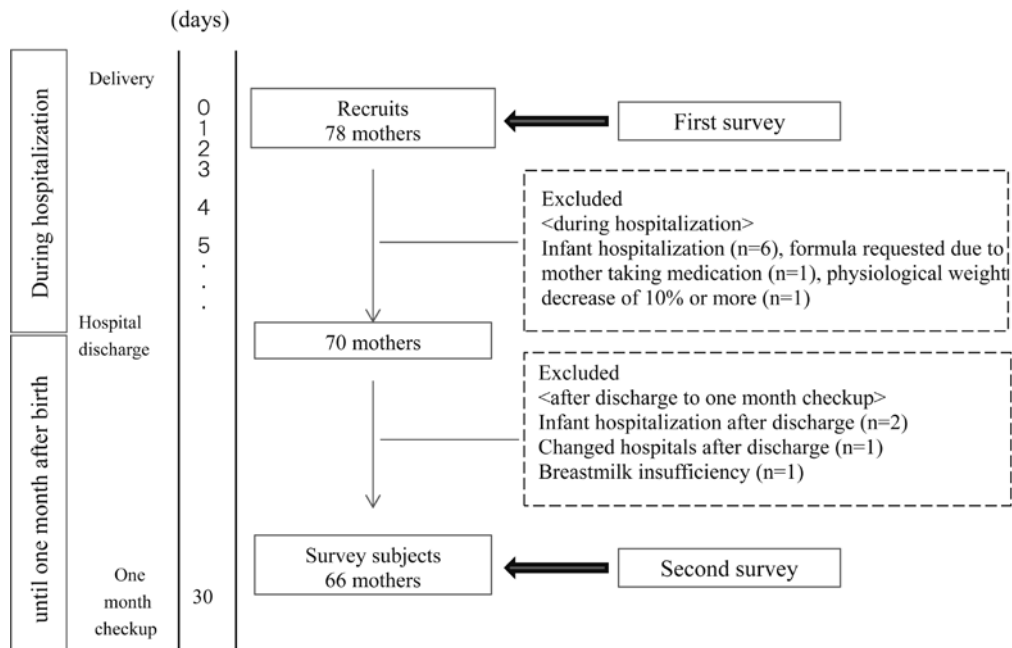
(days)

During hospitalization

Delivery

0
1
2
3
4
5
.
.
.

Hospital discharge

until one month after birth

One month checkup

30

Recruits
78 mothers

First survey

Excluded
<during hospitalization>
Infant hospitalization (n=6), formula requested due to mother taking medication (n=1), physiological weight decrease of 10% or more (n=1)

70 mothers

Excluded
<after discharge to one month checkup>
Infant hospitalization after discharge (n=2)
Changed hospitals after discharge (n=1)
Breastmilk insufficiency (n=1)

Survey subjects
66 mothers

Second survey